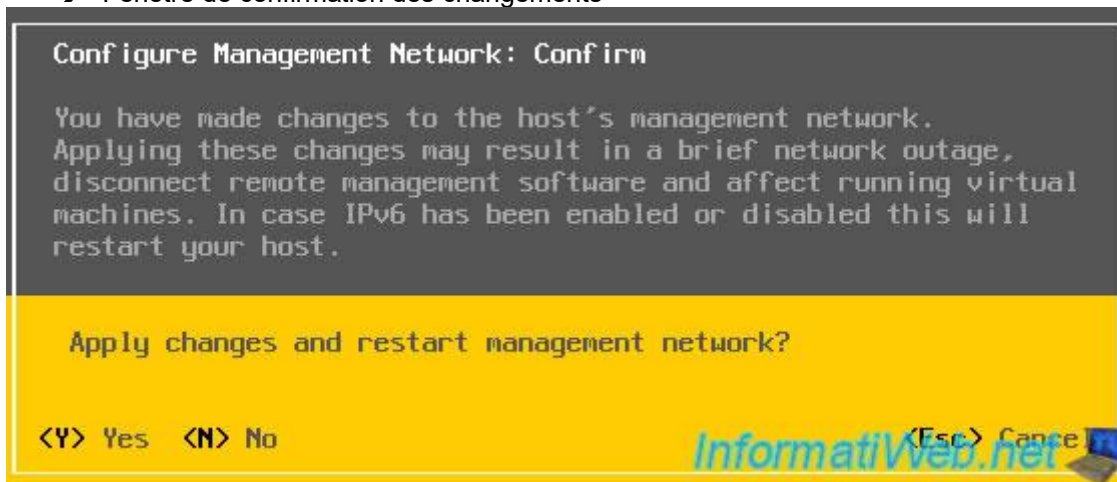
Configure Management Network: Confirm

You have made changes to the host's management network. Applying these changes may result in a brief network outage, disconnect remote management software and affect running virtual machines. In case IPv6 has been enabled or disabled this will restart your host.

Apply changes and restart management network?

<Y> Yes <N> No <Esc> Cancel

InformatiWeb.net